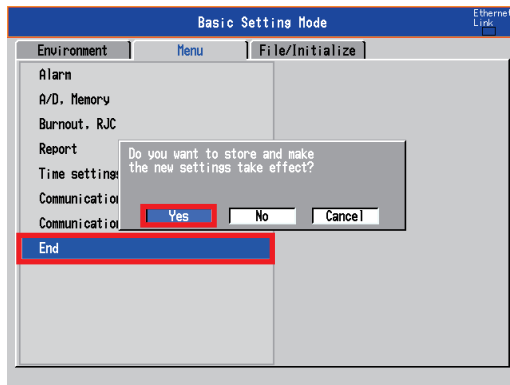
Basic Setting Mode

Ethernet Link

Environment

Menu

File/Initialize

Alarm

A/D, Memory

Burnout, RJC

Report

Time settings

Communicatio

Communicatio

End

Do you want to store and make the new settings take effect?

Yes

No

Cancel